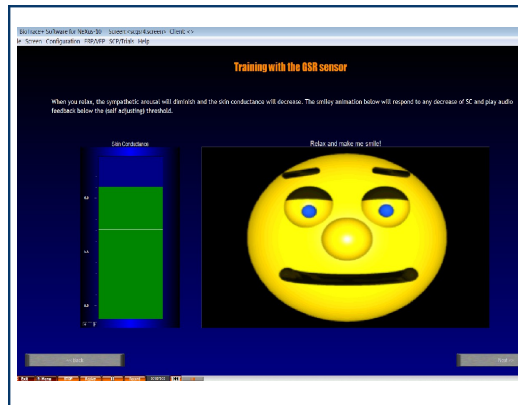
BioTrace+ Software for NeXus-10 Screen: <sup/4screen> Client: <>
le Screen Configuration ERP/VEP SCP/Trials Help

Training with the GSR sensor

When you relax, the sympathetic arousal will diminish and the skin conductance will decrease. The smiley animation below will respond to any decrease of SC and play audio feedback below the (self adjusting) threshold.

Skin Conductance

Relax and make me smile!

<< Back

Next >>